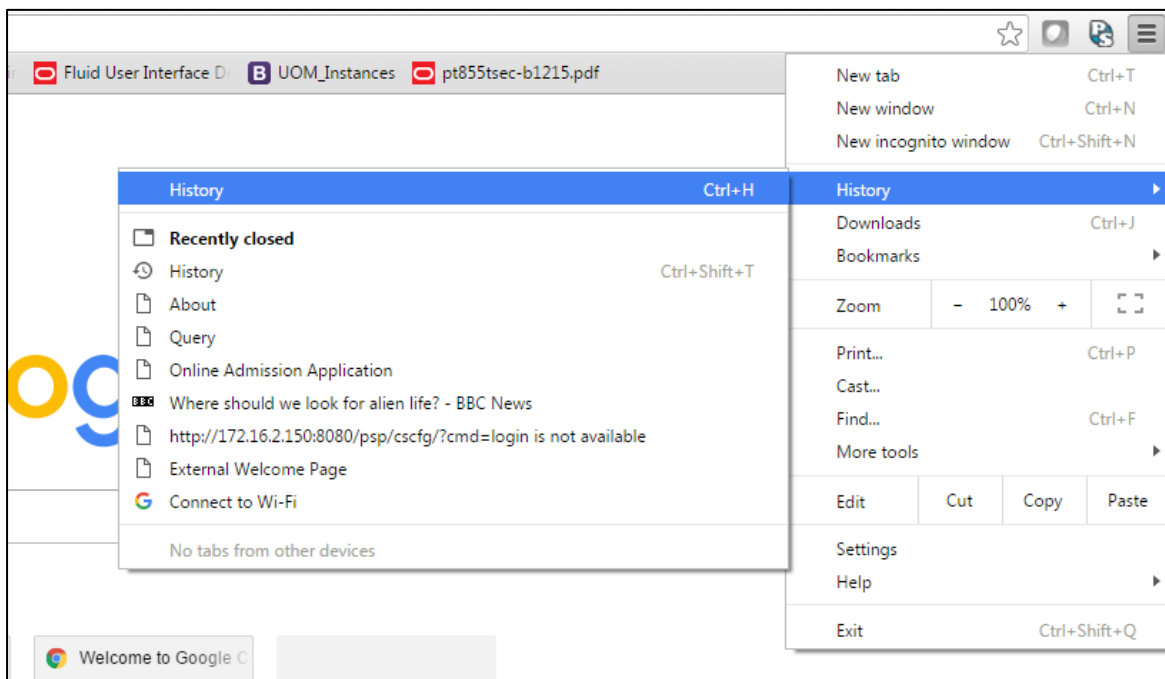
Fluid User Interface D
B UOM_Instances
pt855tsec-b1215.pdf

New tab Ctrl+T
New window Ctrl+N
New incognito window Ctrl+Shift+N

History Ctrl+H

Recently closed
History Ctrl+Shift+T
About
Query
Online Admission Application
BBC Where should we look for alien life? - BBC News
http://172.16.2.150:8080/psp/cscfg/?cmd=login is not available
External Welcome Page
G Connect to Wi-Fi

No tabs from other devices

History
Downloads Ctrl+J
Bookmarks
Zoom - 100% +
Print... Ctrl+P
Cast...
Find... Ctrl+F
More tools
Edit Cut Copy Paste
Settings
Help
Exit Ctrl+Shift+Q

Welcome to Google C